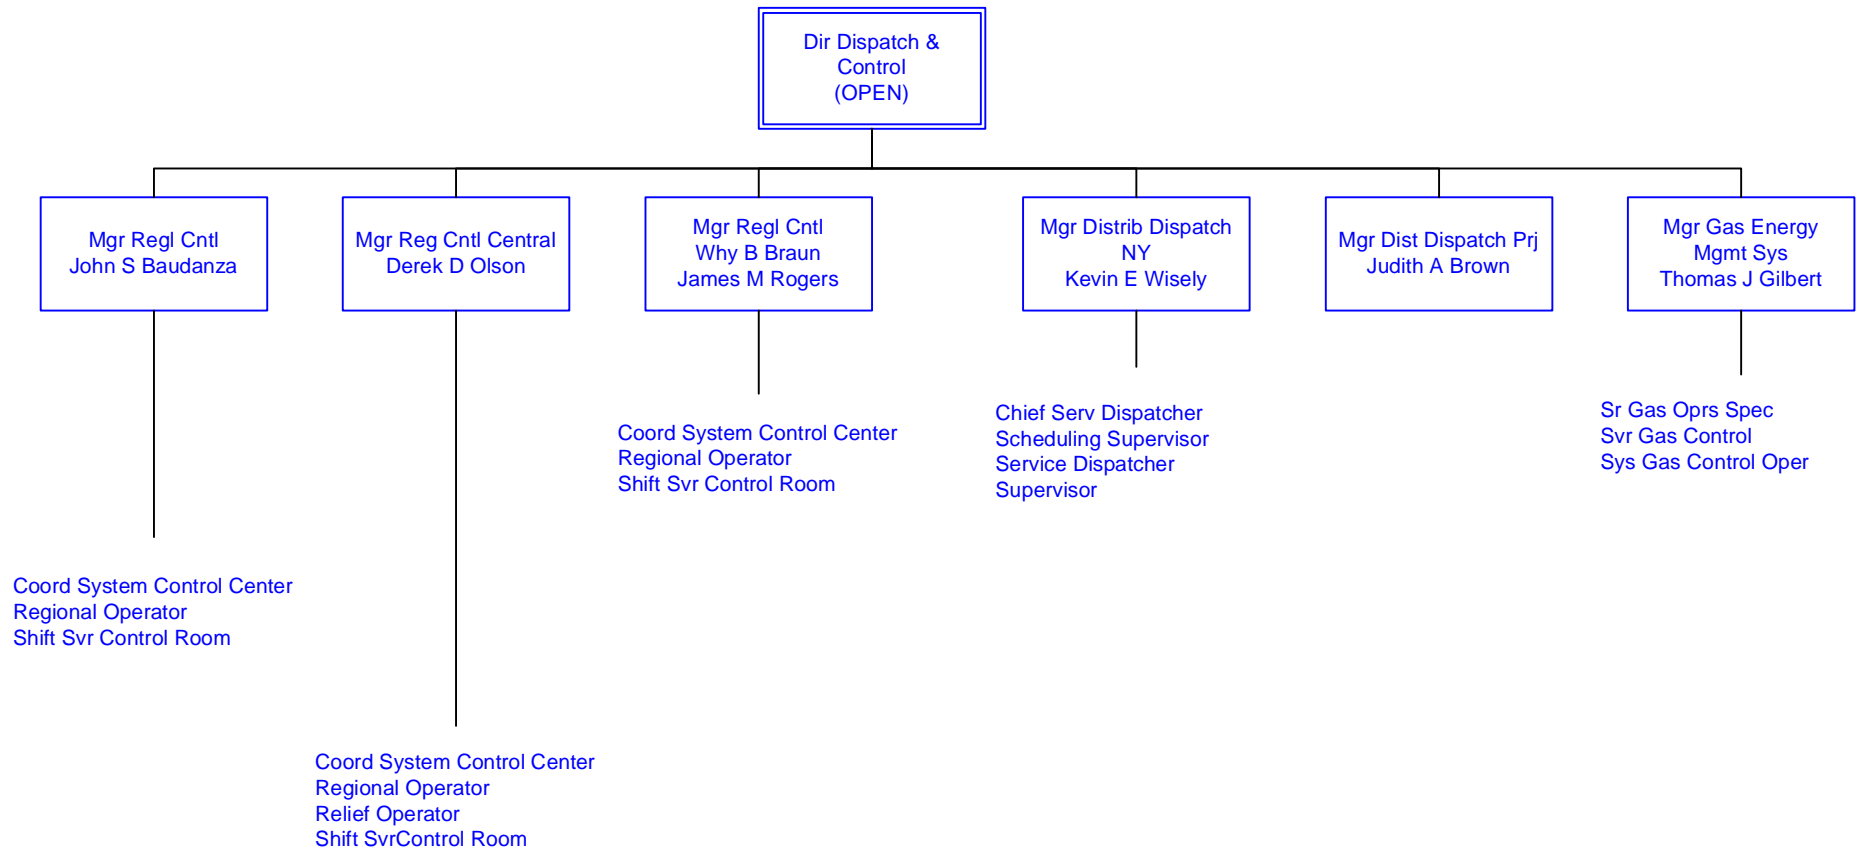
Dir Dispatch & Control (OPEN)

Mgr Regl Cntl
John S Baudanza

Mgr Reg Cntl Central
Derek D Olson

Mgr Regl Cntl
Why B Braun
James M Rogers

Mgr Distrib Dispatch NY
Kevin E Wisely

Mgr Dist Dispatch Prj
Judith A Brown

Mgr Gas Energy Mgmt Sys
Thomas J Gilbert

Coord System Control Center
Regional Operator
Shift Svr Control Room

Chief Serv Dispatcher
Scheduling Supervisor
Service Dispatcher
Supervisor

Sr Gas Oprs Spec
Svr Gas Control
Sys Gas Control Oper

Coord System Control Center
Regional Operator
Shift Svr Control Room

Coord System Control Center
Regional Operator
Relief Operator
Shift SvrControl Room